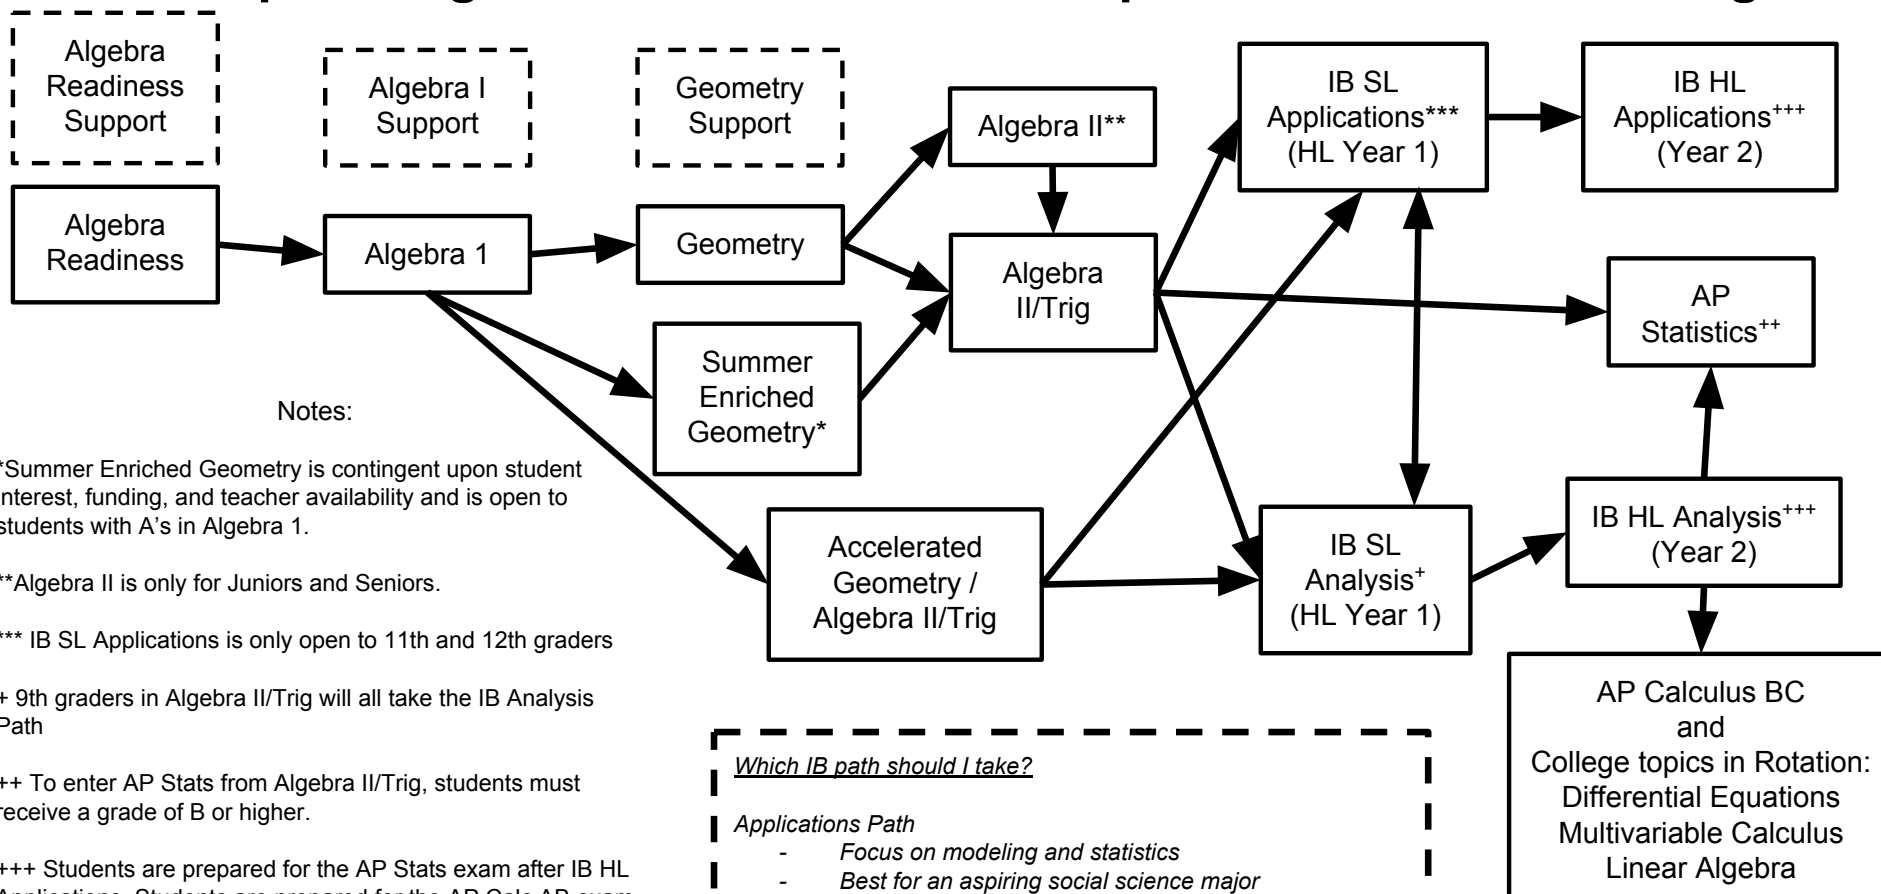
Algebra Readiness Support

Algebra I Support

Geometry Support

Algebra Readiness

Algebra 1

Geometry

Algebra II**

Algebra II/Trig

IB SL Applications*** (HL Year 1)

IB HL Applications$^{+++}$ (Year 2)

AP Statistics$^{++}$

Summer Enriched Geometry*

Accelerated Geometry / Algebra II/Trig

IB SL Analysis$^{+}$ (HL Year 1)

IB HL Analysis$^{+++}$ (Year 2)

AP Calculus BC and College topics in Rotation: Differential Equations Multivariable Calculus Linear Algebra

Notes:

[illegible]Summer Enriched Geometry is contingent upon student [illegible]nterest, funding, and teacher availability and is open to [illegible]tudents with A's in Algebra 1.

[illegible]*Algebra II is only for Juniors and Seniors.

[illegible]** IB SL Applications is only open to 11th and 12th graders

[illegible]+ 9th graders in Algebra II/Trig will all take the IB Analysis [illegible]ath

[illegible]++ To enter AP Stats from Algebra II/Trig, students must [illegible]eceive a grade of B or higher.

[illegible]+++ Students are prepared for the AP Stats exam after IB HL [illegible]

Which IB path should I take?

Applications Path
- Focus on modeling and statistics
- Best for an aspiring social science major